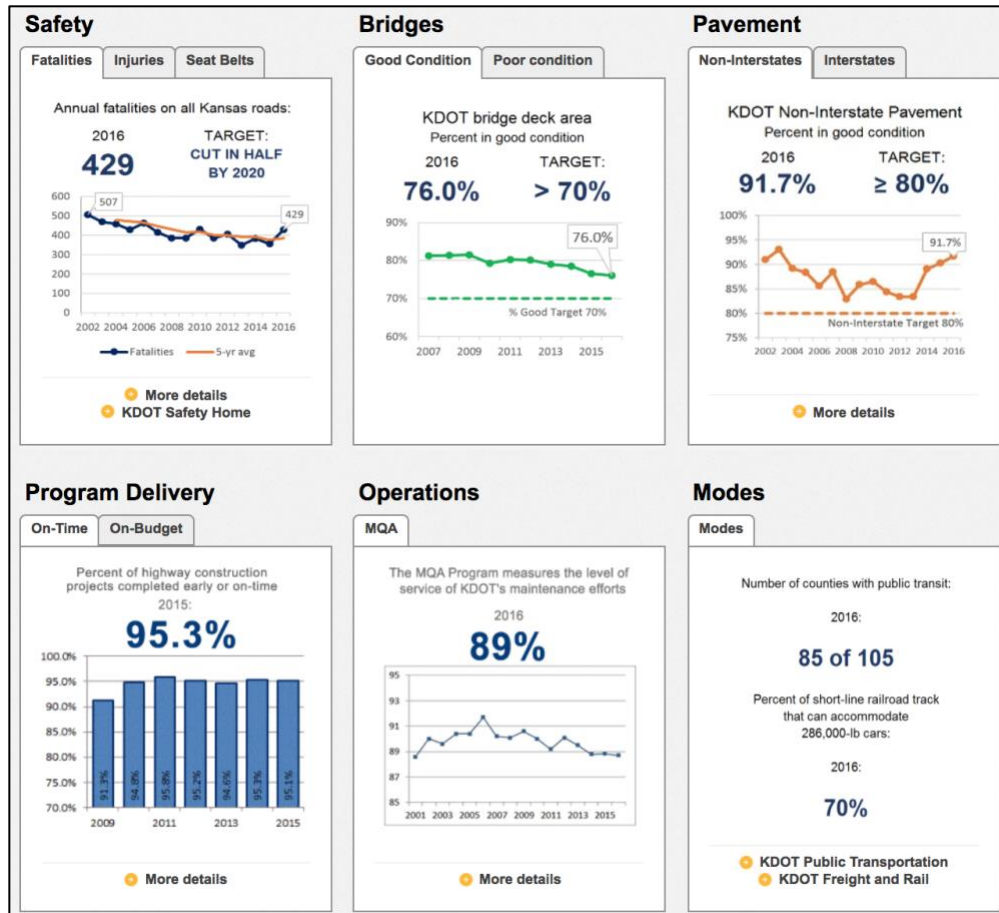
Safety

Fatalities | Injuries | Seat Belts

Annual fatalities on all Kansas roads:

2016
429

TARGET:
CUT IN HALF
BY 2020

600
500
400
300
200
100
0

507
429

2002 2004 2006 2008 2010 2012 2014 2016

Fatalities  5-yr avg

More details
KDOT Safety Home

Bridges

Good Condition | Poor condition

KDOT bridge deck area
Percent in good condition

2016
76.0%

TARGET:
> 70%

90%
80%
70%
60%

76.0%
% Good Target 70%

2007 2009 2011 2013 2015

Pavement

Non-Interstates | Interstates

KDOT Non-Interstate Pavement
Percent in good condition

2016
91.7%

TARGET:
≥ 80%

100%
95%
90%
85%
80%
75%

91.7%
Non-Interstate Target 80%

2002 2004 2006 2008 2010 2012 2014 2016

More details

Program Delivery

On-Time | On-Budget

Percent of highway construction projects completed early or on-time
2015:
95.3%

100.0%
95.0%
90.0%
85.0%
80.0%
75.0%
70.0%

91.3% 94.8% 95.8% 95.2% 94.6% 95.3% 95.1%

2009 2011 2013 2015

More details

Operations

MQA

The MQA Program measures the level of service of KDOT's maintenance efforts

2016
89%

95
93
91
89
87
85

2001 2003 2005 2007 2009 2011 2013 2015

More details

Modes

Modes

Number of counties with public transit:

2016:

85 of 105

Percent of short-line railroad track that can accommodate 286,000-lb cars:

2016:

70%

KDOT Public Transportation
KDOT Freight and Rail